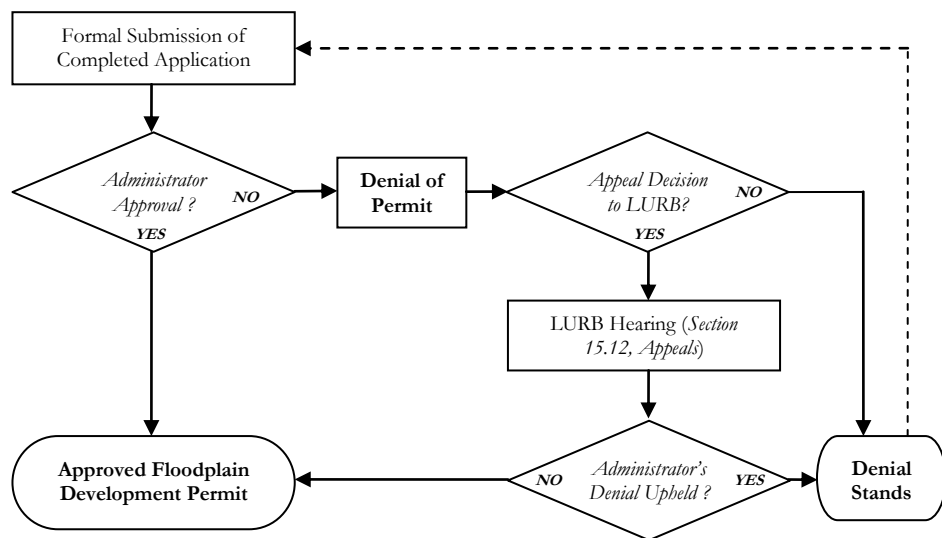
Formal Submission of Completed Application

*Administrator Approval ?*

NO

YES

**Denial of Permit**

*Appeal Decision to LURB?*

NO

YES

LURB Hearing (*Section 15.12, Appeals*)

**Approved Floodplain Development Permit**

NO

*Administrator's Denial Upheld ?*

YES

**Denial Stands**